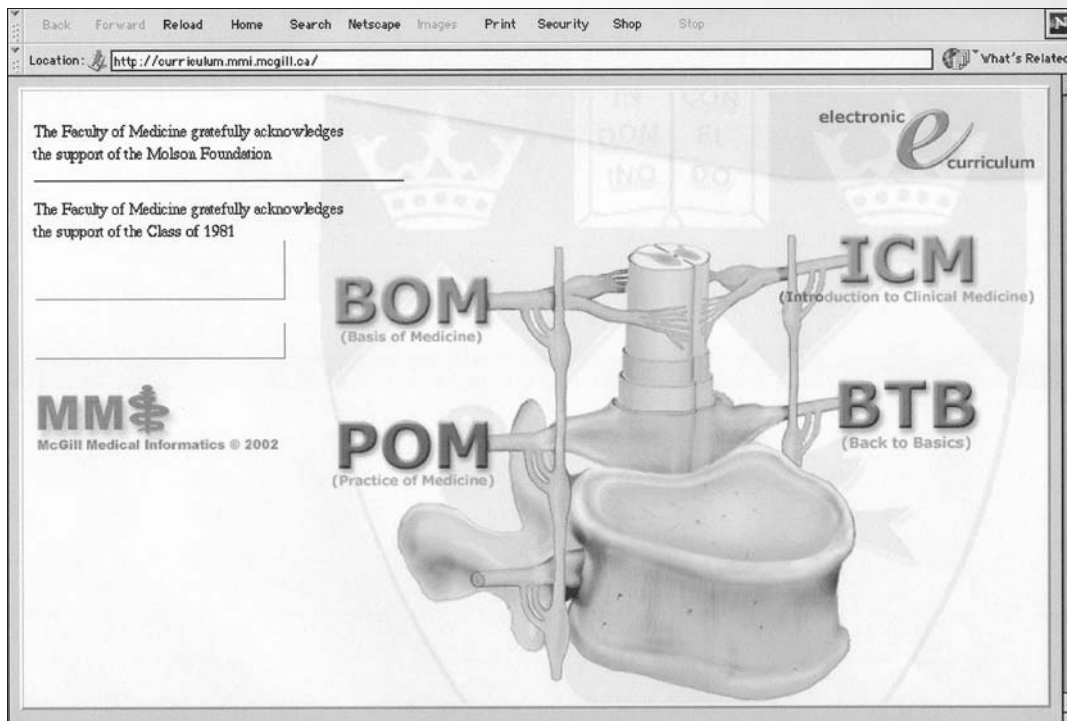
Back Forward Reload Home Search Netscape Images Print Security Shop Stop

Location: http://curriculum.mmi.mcgill.ca/

What's Related

The Faculty of Medicine gratefully acknowledges the support of the Molson Foundation

The Faculty of Medicine gratefully acknowledges the support of the Class of 1981

electronic e curriculum

IN DOM INO

CON FI DO

BOM
(Basis of Medicine)

ICM
(Introduction to Clinical Medicine)

POM
(Practice of Medicine)

BTB
(Back to Basics)

MMI
McGill Medical Informatics © 2002